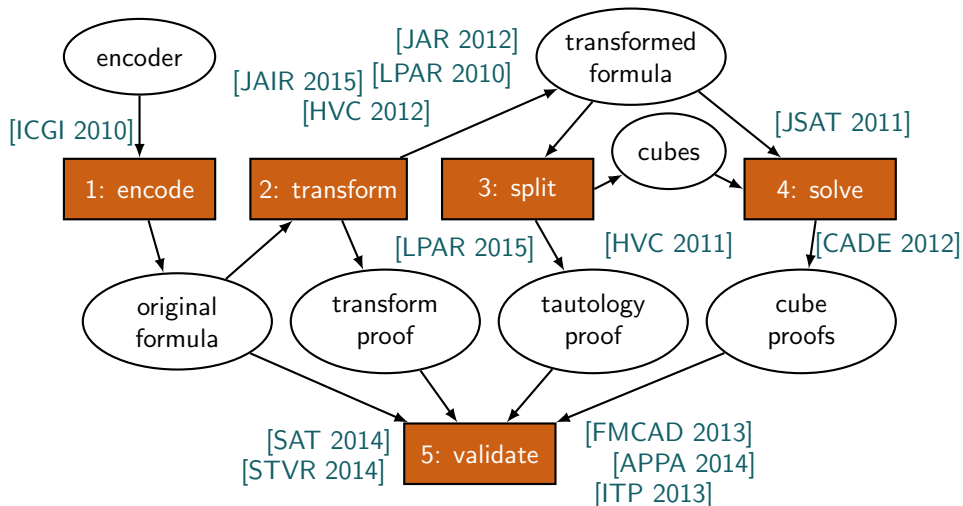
encoder

[ICGI 2010]

1: encode

[JAIR 2015]

[JAR 2012]

[LPAR 2010]

[HVC 2012]

2: transform

transformed formula

cubes

3: split

[JSAT 2011]

4: solve

[LPAR 2015]

[HVC 2011]

[CADE 2012]

original formula

transform proof

tautology proof

cube proofs

[SAT 2014]
[STVR 2014]

5: validate

[FMCAD 2013]
[APPA 2014]
[ITP 2013]